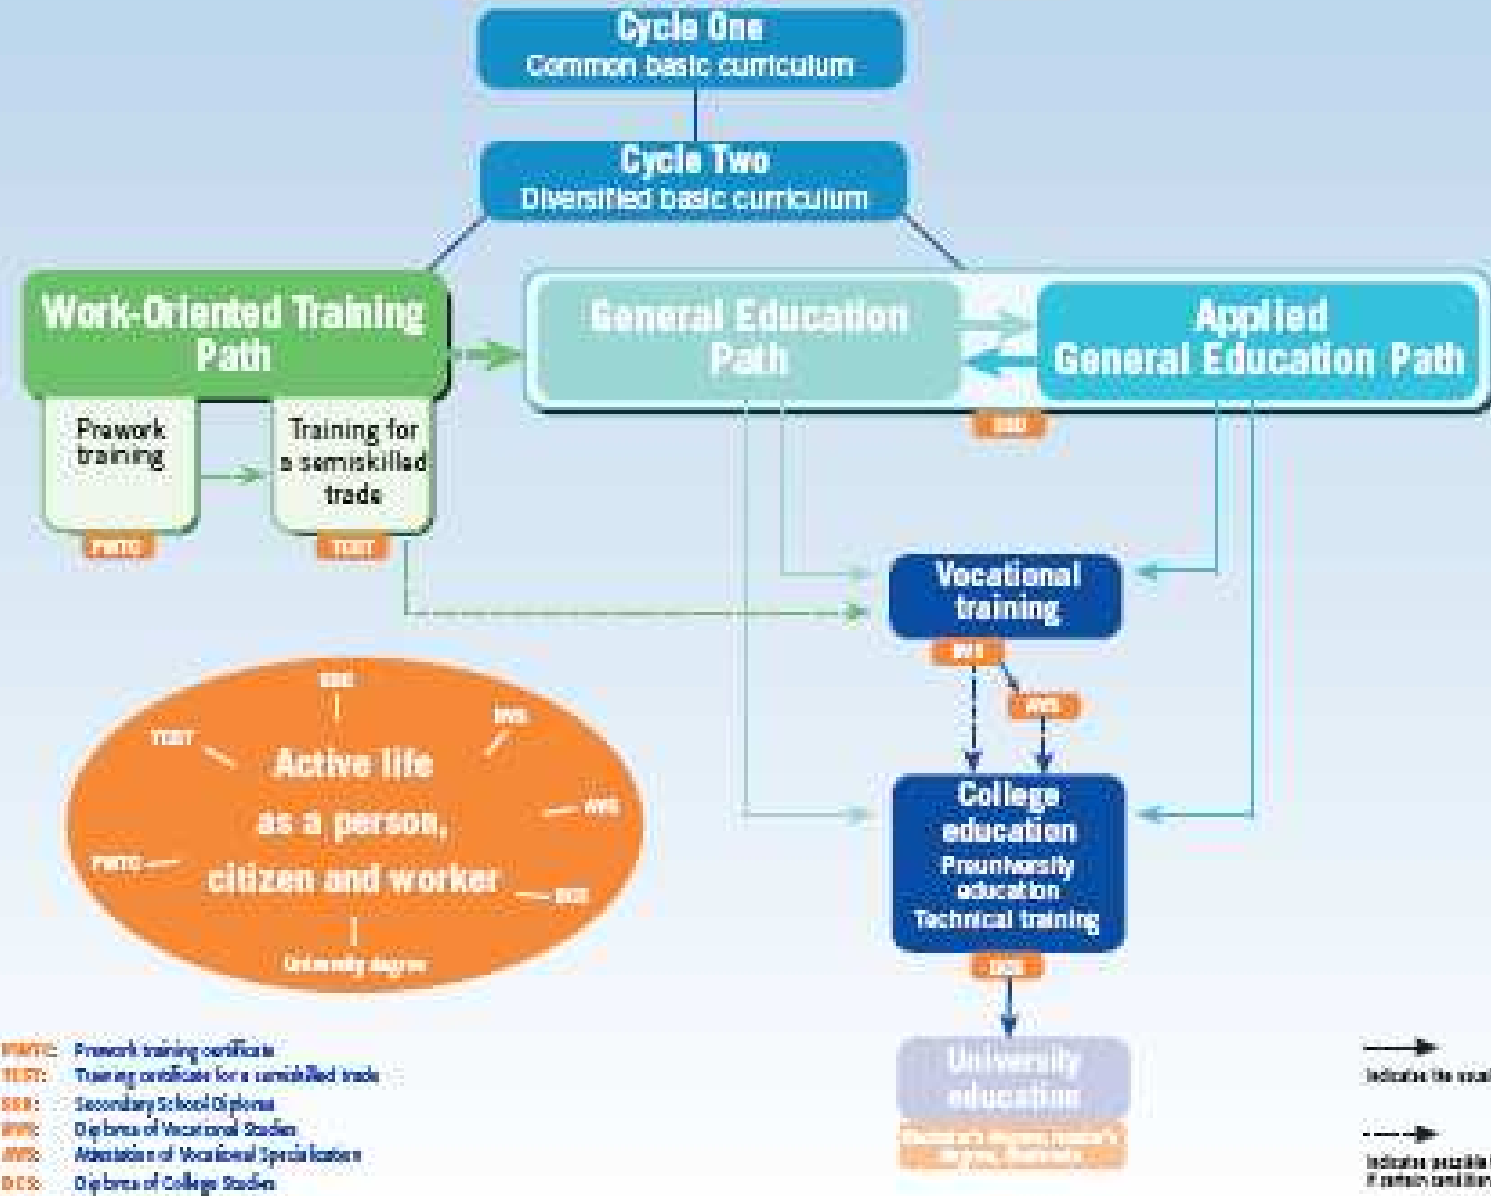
Cycle One
Common basic curriculum

Cycle Two
Diversified basic curriculum

Work-Oriented Training Path

Prework training

Training for a semiskilled trade

PWTC

TCST

General Education Path

Applied General Education Path

SSD

Vocational training

DVS

AVS

College education
Preuniversity education
Technical training

DCS

University education

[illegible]

SSD
DVS
TCST
Active life as a person, citizen and worker
AVS
PWTC
DCS
University degree

PWTC: Prework training certificate
TCST: Training certificate for a semiskilled trade
SSD: Secondary School Diploma
DVS: Diploma of Vocational Studies
AVS: Attestation of Vocational Specialization
DCS: Diploma of College Studies

Indicates the usual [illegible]

Indicates possible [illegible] if certain condition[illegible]